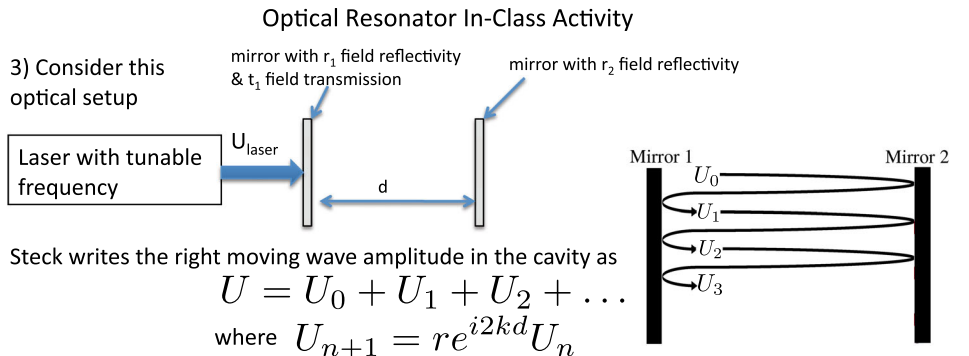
Optical Resonator In-Class Activity

3) Consider this optical setup

mirror with $r_1$ field reflectivity & $t_1$ field transmission

mirror with $r_2$ field reflectivity

Laser with tunable frequency

$U_{laser}$

d

Mirror 1

Mirror 2

$U_0$

$U_1$

$U_2$

$U_3$

Steck writes the right moving wave amplitude in the cavity as

$U = U_0 + U_1 + U_2 + \ldots$

where $U_{n+1} = re^{i2kd}U_n$